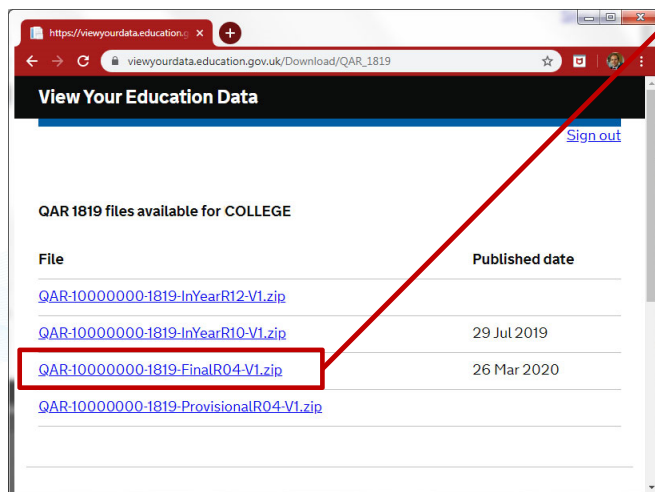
https://viewyourdata.education.g ×

viewyourdata.education.gov.uk/Download/QAR_1819

View Your Education Data

Sign out

QAR 1819 files available for COLLEGE

| File | Published date |
|---|---|
| QAR-10000000-1819-InYearR12-V1.zip | |
| QAR-10000000-1819-InYearR10-V1.zip | 29 Jul 2019 |
| QAR-10000000-1819-FinalR04-V1.zip | 26 Mar 2020 |
| QAR-10000000-1819-ProvisionalR04-V1.zip | |